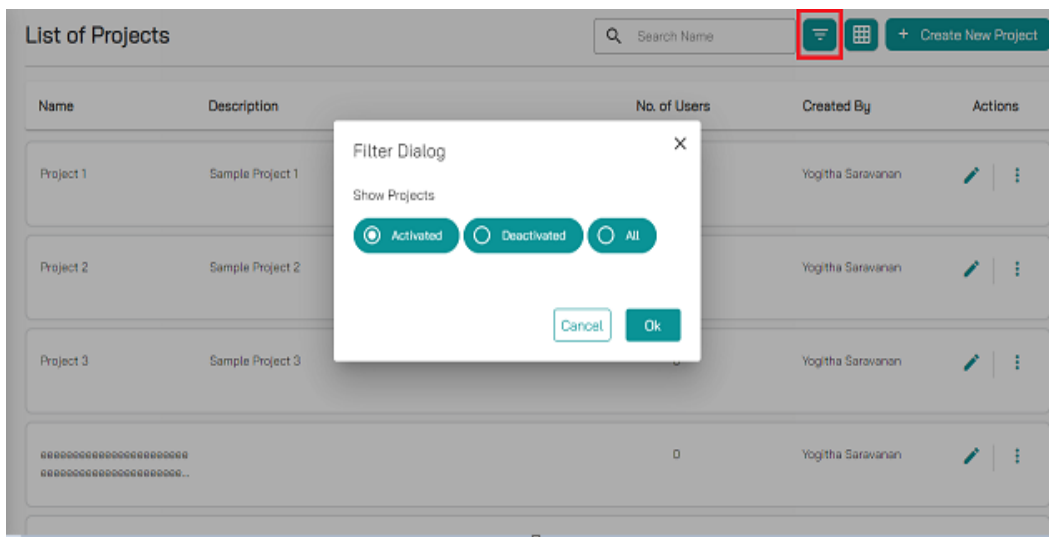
List of Projects

Search Name

+ Create New Project

| Name | Description | No. of Users | Created By | Actions |
|---|---|---|---|---|
| Project 1 | Sample Project 1 | | Yogitha Saravanan | |
| Project 2 | Sample Project 2 | | Yogitha Saravanan | |
| Project 3 | Sample Project 3 | | Yogitha Saravanan | |
| eeeeeeeeeeeeeeeeeeeeeee eeeeeeeeeeeeeeeeeeeeeee... | | 0 | Yogitha Saravanan | |

Filter Dialog

Show Projects

Activated

Deactivated

All

Cancel

Ok